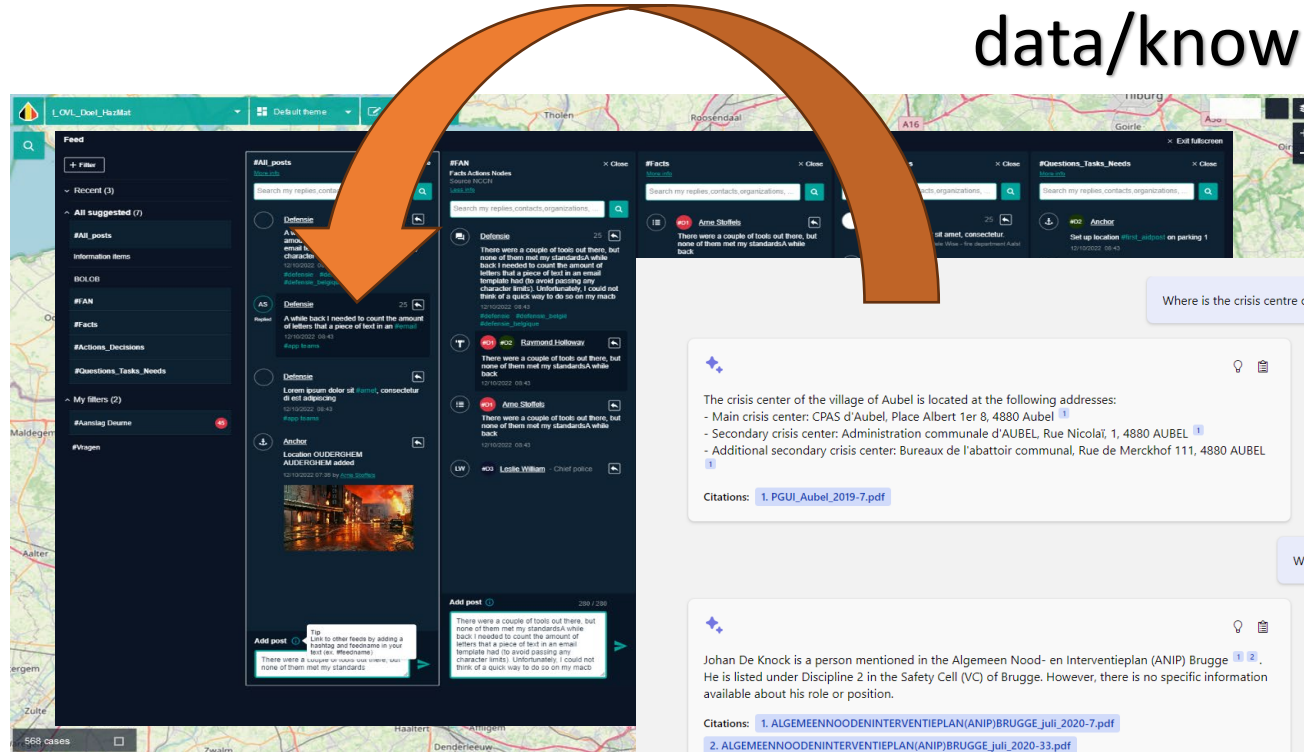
data/know

I_OVL_Doel_HazMat
Default theme
Tilburg
Roosendaal
Tholen
A16
Goirle

Feed
Exit fullscreen
+ Filter
Recent (3)
All suggested (7)
#All_posts
Information items
BOLOB
#FAN
#Facts
#Actions_Decisions
#Questions_Tasks_Needs
My filters (2)
#Aanslag Deurne 45
#Vragen

#All_posts
More info
Search my replies, contacts, organizations
Defensie
A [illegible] amou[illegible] email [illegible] character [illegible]
12/10/2022 0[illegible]
#defense #b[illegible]
#defensie_belgique
AS
Replied
Defensie 25
A while back I needed to count the amount of letters that a piece of text in an #email
12/10/2022 08:43
#app-teams
Defensie
Lorem ipsum dolor sit #amet, consectetur di est adipiscing
12/10/2022 08:43
#app-teams
Anchor
Location OUDERGHEM AUDERGHEM added
12/10/2022 07:36 by Arne Stoffels
Add post
Tip
Link to other feeds by adding a hashtag and feedname in your text (ex. #feedname)
There were a couple of tools out there, but none of them met my standards

#FAN
Facts Actions Nodes
Source NCCN
Less info
× Close
Search my replies, contacts, organizations,
Defensie 25
There were a couple of tools out there, but none of them met my standardsA while back I needed to count the amount of letters that a piece of text in an email template had (to avoid passing any character limits). Unfortunately, I could not think of a quick way to do so on my macb
12/10/2022 08:43
#defense #defensie_belgie
#defensie_belgique
#D1 #D2 Raymond Holloway
There were a couple of tools out there, but none of them met my standardsA while back
12/10/2022 08:43
#D1 Arne Stoffels
There were a couple of tools out there, but none of them met my standardsA while back
12/10/2022 08:43
LW #D3 Leslie William - Chief police
Add post 288 / 288
There were a couple of tools out there, but none of them met my standardsA while back I needed to count the amount of letters that a piece of text in an email template had (to avoid passing any character limits). Unfortunately, I could not think of a quick way to do so on my macb

#Facts
More info
× Close
Search my replies, contacts, organizations, ...
#D1 Arne Stoffels
There were a couple of tools out there, but none of them met my standardsA while back

× Close
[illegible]tacts,organizations,
25
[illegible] amet, consectetur.
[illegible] Wise - fire department Aalst

#Questions_Tasks_Needs
More info
× Close
Search my replies, contacts, organizations,
#D2 Anchor
Set up location #first_aidpost on parking 1
12/10/2022 08:43

Where is the crisis centre o

The crisis center of the village of Aubel is located at the following addresses:
- Main crisis center: CPAS d'Aubel, Place Albert 1er 8, 4880 Aubel 1
- Secondary crisis center: Administration communale d'AUBEL, Rue Nicolaï, 1, 4880 AUBEL 1
- Additional secondary crisis center: Bureaux de l'abattoir communal, Rue de Merckhof 111, 4880 AUBEL 1

Citations: 1. PGUI_Aubel_2019-7.pdf

W

Johan De Knock is a person mentioned in the Algemeen Nood- en Interventieplan (ANIP) Brugge 1 2. He is listed under Discipline 2 in the Safety Cell (VC) of Brugge. However, there is no specific information available about his role or position.

Citations: 1. ALGEMEENNOODENINTERVENTIEPLAN(ANIP)BRUGGE_juli_2020-7.pdf
2. ALGEMEENNOODENINTERVENTIEPLAN(ANIP)BRUGGE_juli_2020-33.pdf

Maldegem
Aalter
ergem
Haaltert
Affligem
Denderleeuw
Zwalm
568 cases